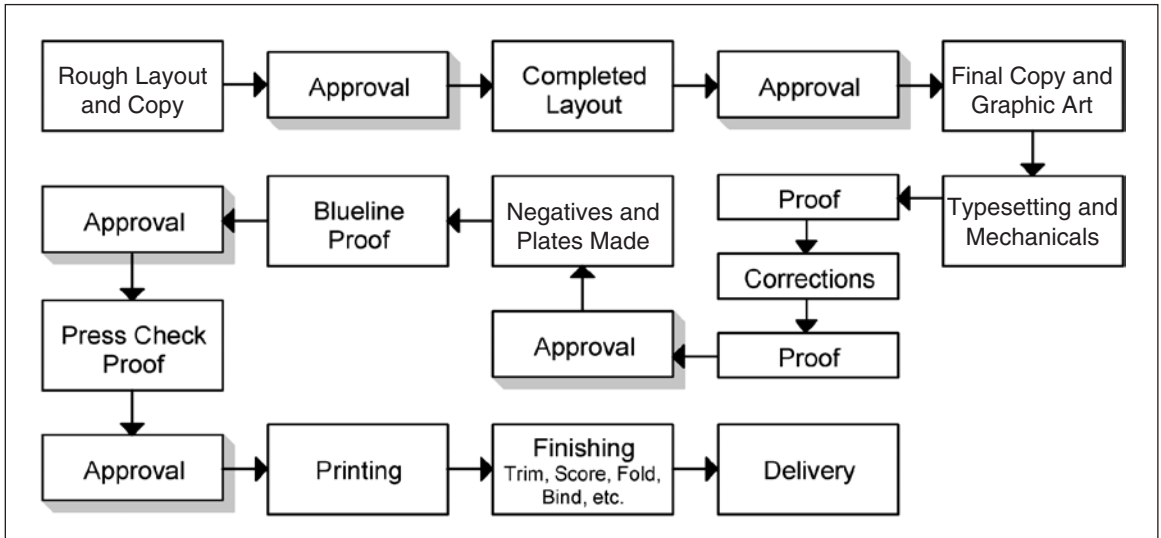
Rough Layout and Copy

Approval

Completed Layout

Approval

Final Copy and Graphic Art

Typesetting and Mechanicals

Proof

Corrections

Proof

Approval

Negatives and Plates Made

Blueline Proof

Approval

Press Check Proof

Approval

Printing

Finishing
Trim, Score, Fold, Bind, etc.

Delivery